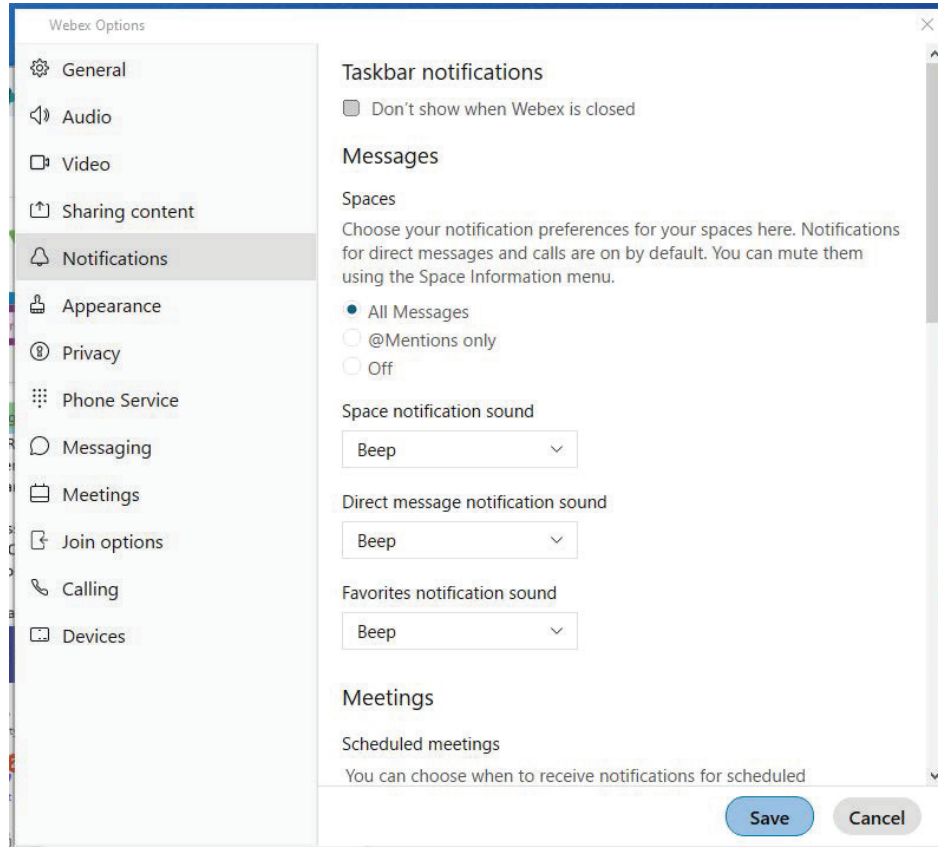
Webex Options

General
Audio
Video
Sharing content
Notifications
Appearance
Privacy
Phone Service
Messaging
Meetings
Join options
Calling
Devices

Taskbar notifications

Don't show when Webex is closed

Messages

Spaces

Choose your notification preferences for your spaces here. Notifications for direct messages and calls are on by default. You can mute them using the Space Information menu.

All Messages
@Mentions only
Off

Space notification sound

Beep

Direct message notification sound

Beep

Favorites notification sound

Beep

Meetings

Scheduled meetings

You can choose when to receive notifications for scheduled

Save
Cancel